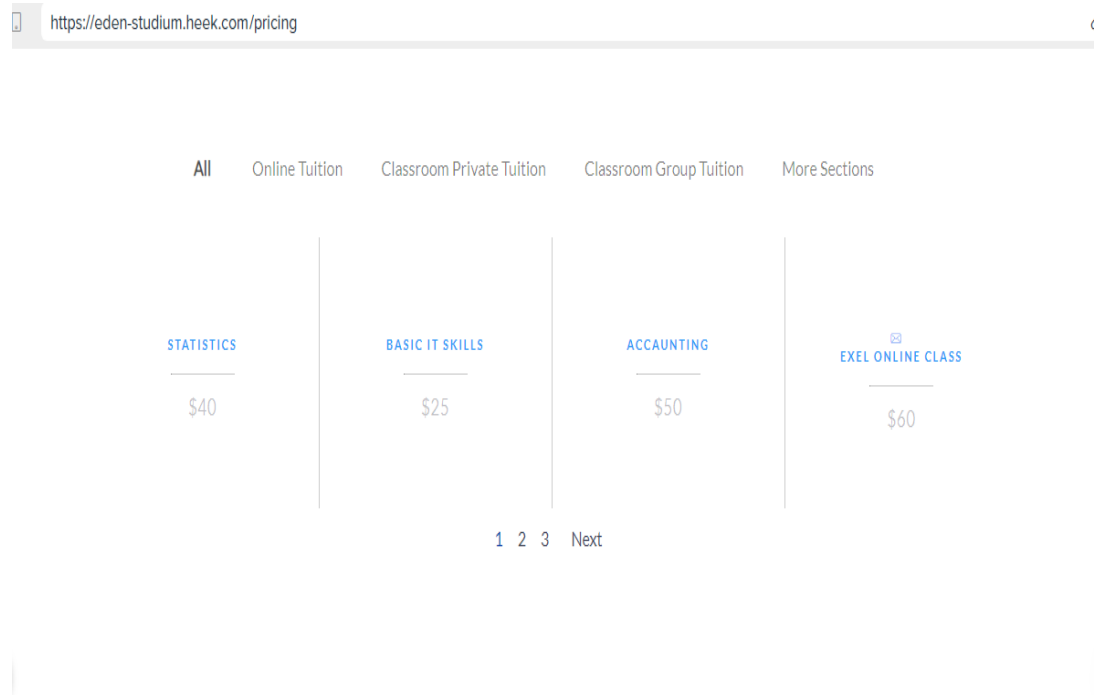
https://eden-studium.heek.com/pricing

All Online Tuition Classroom Private Tuition Classroom Group Tuition More Sections

STATISTICS
$40

BASIC IT SKILLS
$25

ACCAUNTING
$50

EXEL ONLINE CLASS
$60

1 2 3 Next